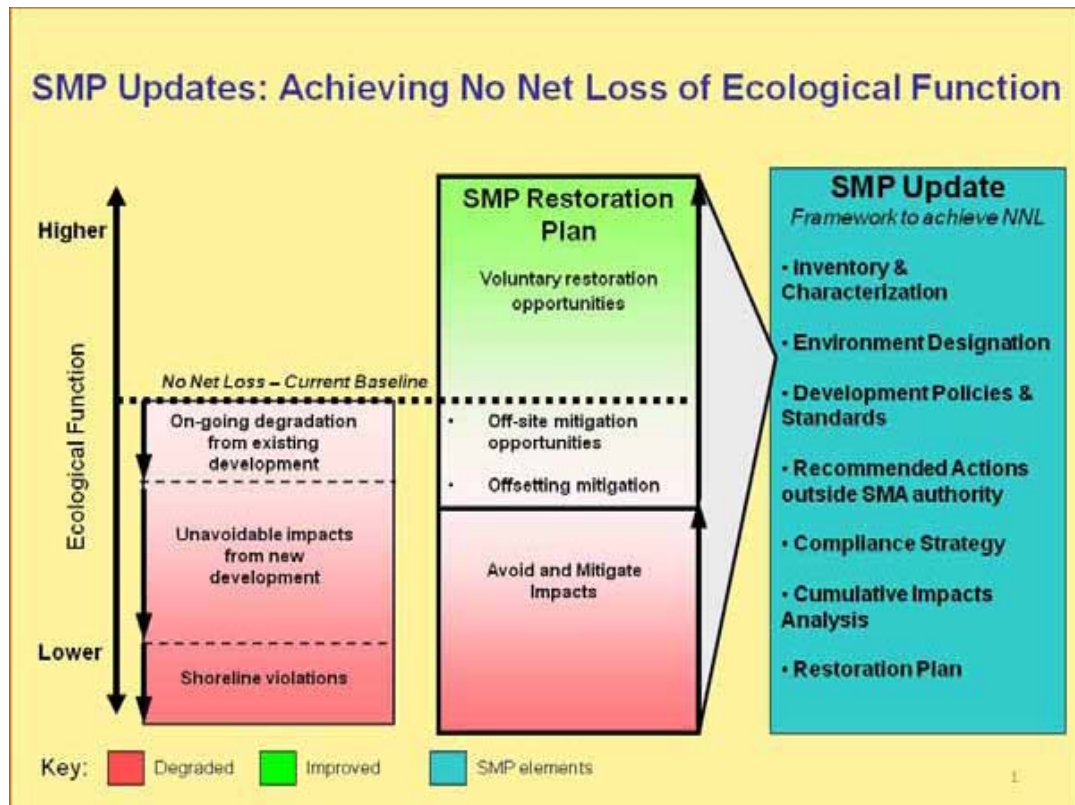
SMP Updates: Achieving No Net Loss of Ecological Function

Higher

Ecological Function

Lower

No Net Loss – Current Baseline

On-going degradation from existing development

Unavoidable impacts from new development

Shoreline violations

SMP Restoration Plan

Voluntary restoration opportunities

• Off-site mitigation opportunities

• Offsetting mitigation

Avoid and Mitigate Impacts

SMP Update

Framework to achieve NNL

• Inventory & Characterization

• Environment Designation

• Development Policies & Standards

• Recommended Actions outside SMA authority

• Compliance Strategy

• Cumulative Impacts Analysis

• Restoration Plan

Key: Degraded Improved SMP elements

1